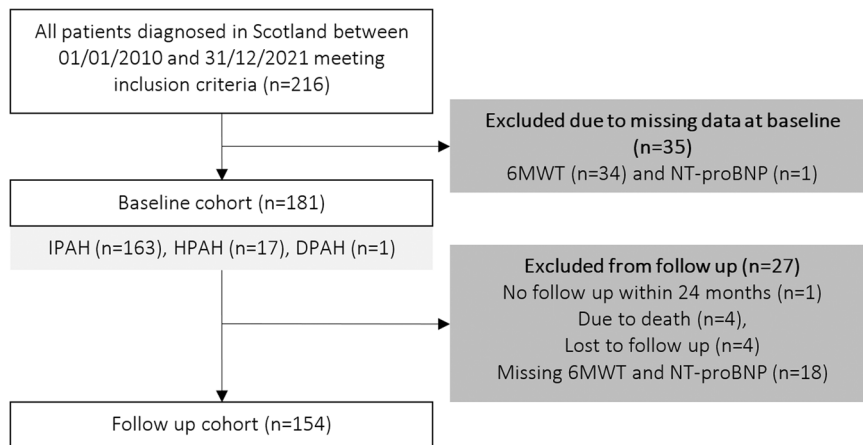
All patients diagnosed in Scotland between 01/01/2010 and 31/12/2021 meeting inclusion criteria (n=216)

Excluded due to missing data at baseline (n=35)
6MWT (n=34) and NT-proBNP (n=1)

Baseline cohort (n=181)

IPAH (n=163), HPAH (n=17), DPAH (n=1)

Excluded from follow up (n=27)
No follow up within 24 months (n=1)
Due to death (n=4),
Lost to follow up (n=4)
Missing 6MWT and NT-proBNP (n=18)

Follow up cohort (n=154)